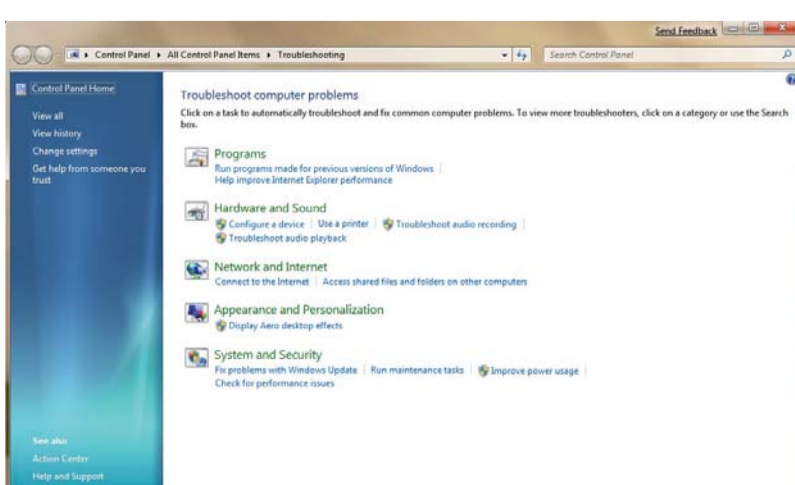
Send Feedback

Control Panel ▸ All Control Panel Items ▸ Troubleshooting

Search Control Panel

Control Panel Home

View all

View history

Change settings

Get help from someone you trust

Troubleshoot computer problems

Click on a task to automatically troubleshoot and fix common computer problems. To view more troubleshooters, click on a category or use the Search box.

Programs

Run programs made for previous versions of Windows | Help improve Internet Explorer performance

Hardware and Sound

Configure a device | Use a printer | Troubleshoot audio recording | Troubleshoot audio playback

Network and Internet

Connect to the Internet | Access shared files and folders on other computers

Appearance and Personalization

Display Aero desktop effects

System and Security

Fix problems with Windows Update | Run maintenance tasks | Improve power usage | Check for performance issues

See also

Action Center

Help and Support